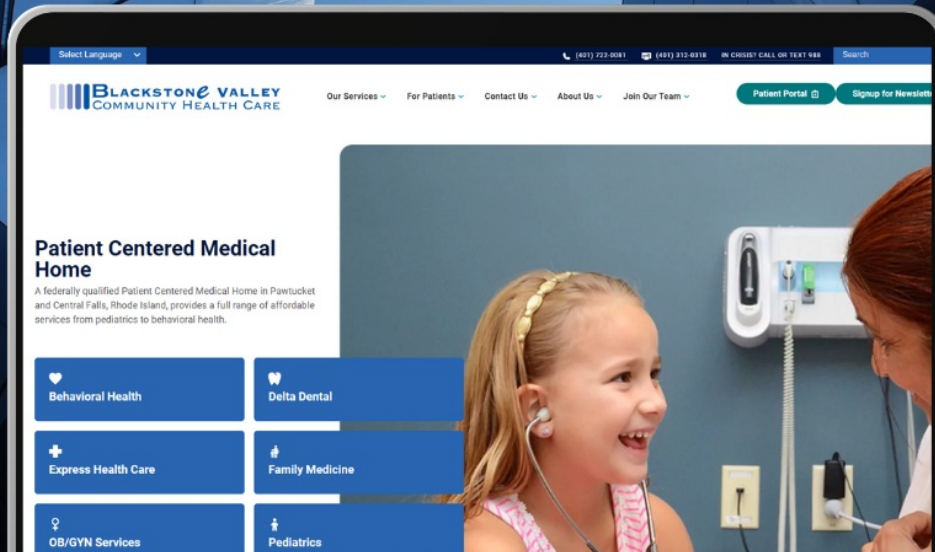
Select Language

(401) 722-0081 (401) 312-0318 IN CRISIS? CALL OR TEXT 988 Search

Blackstone Valley Community Health Care

Our Services For Patients Contact Us About Us Join Our Team

Patient Portal Signup for Newslett

Patient Centered Medical Home

A federally qualified Patient Centered Medical Home in Pawtucket and Central Falls, Rhode Island, provides a full range of affordable services from pediatrics to behavioral health.

Behavioral Health

Delta Dental

Express Health Care

Family Medicine

OB/GYN Services

Pediatrics